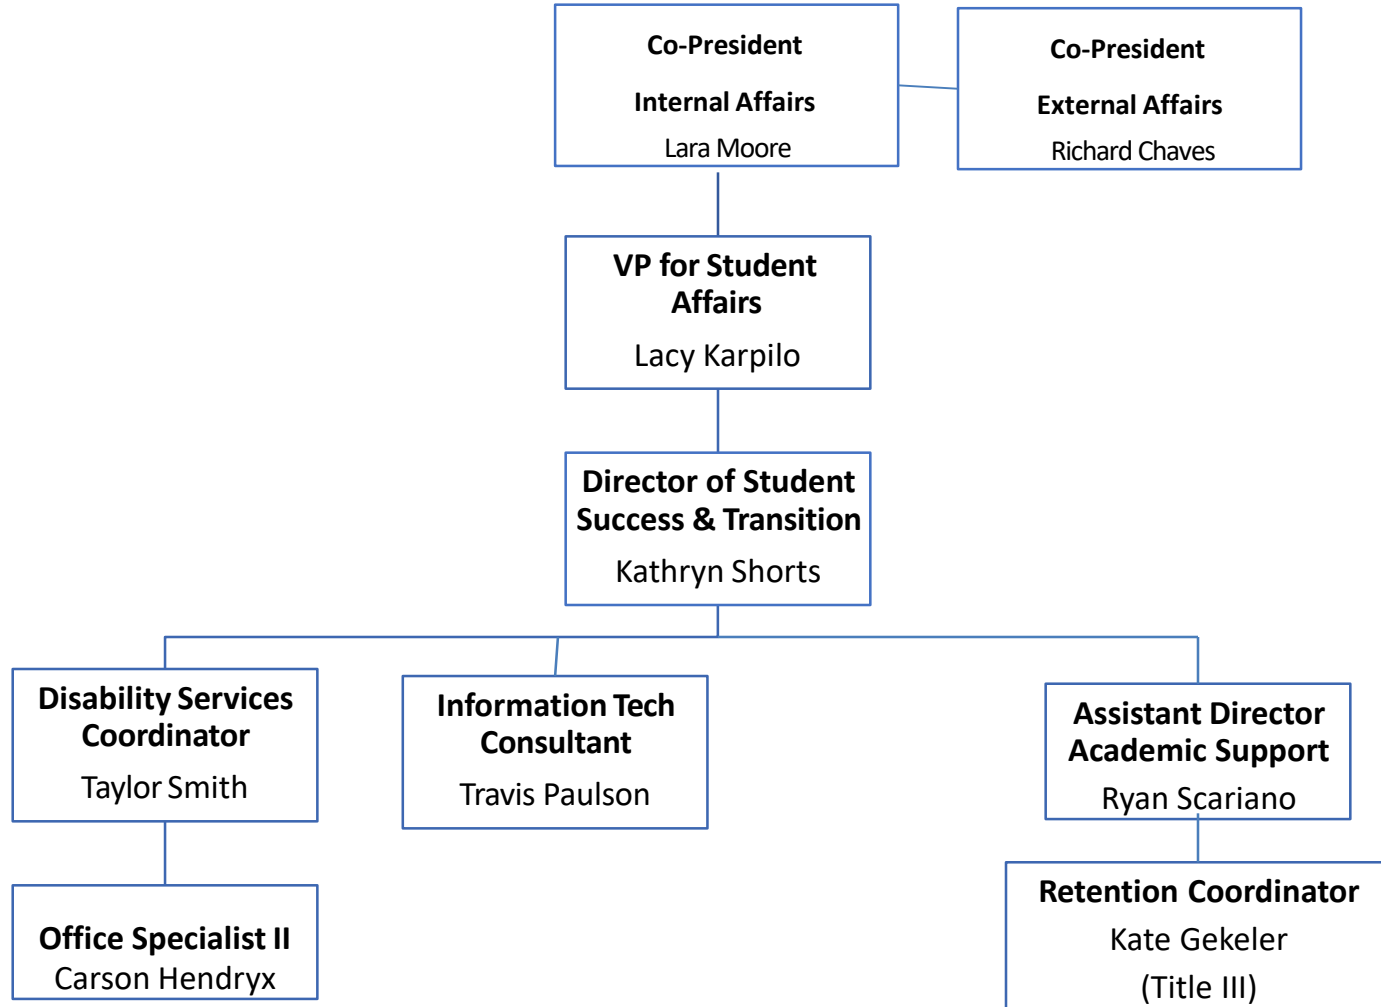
Co-President
Internal Affairs
Lara Moore

Co-President
External Affairs
Richard Chaves

VP for Student Affairs
Lacy Karpilo

Director of Student Success & Transition
Kathryn Shorts

Disability Services Coordinator
Taylor Smith

Information Tech Consultant
Travis Paulson

Assistant Director Academic Support
Ryan Scariano

Office Specialist II
Carson Hendryx

Retention Coordinator
Kate Gekeler
(Title III)